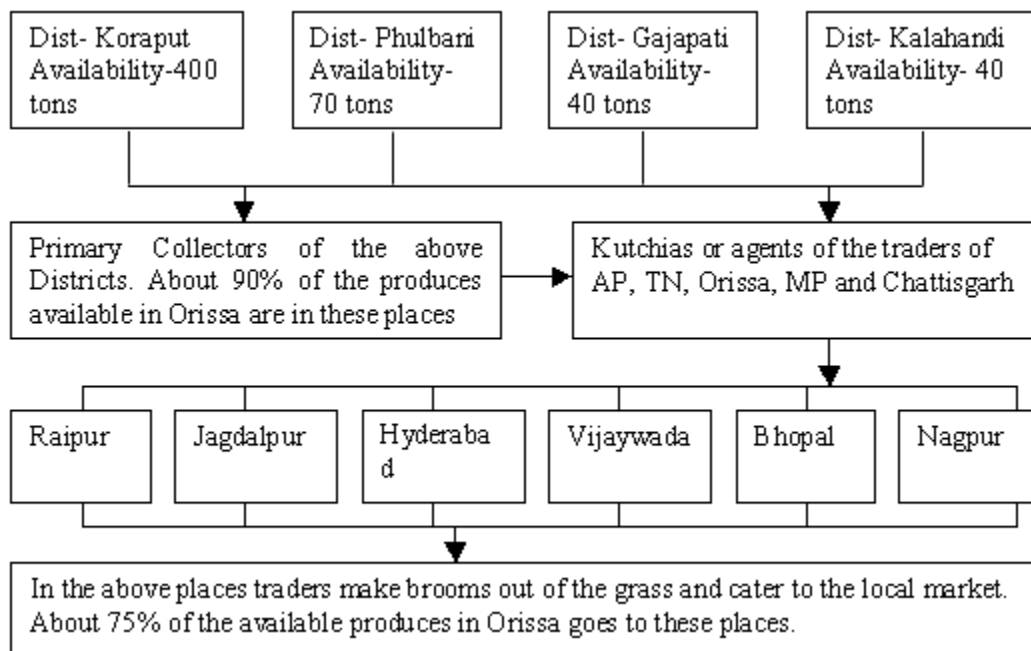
Dist- Koraput
Availability-400 tons

Dist- Phulbani
Availability- 70 tons

Dist- Gajapati
Availability- 40 tons

Dist- Kalahandi
Availability- 40 tons

Primary Collectors of the above Districts. About 90% of the produces available in Orissa are in these places

Kutchias or agents of the traders of AP, TN, Orissa, MP and Chattisgarh

Raipur

Jagdalpur

Hyderabad

Vijaywada

Bhopal

Nagpur

In the above places traders make brooms out of the grass and cater to the local market. About 75% of the available produces in Orissa goes to these places.